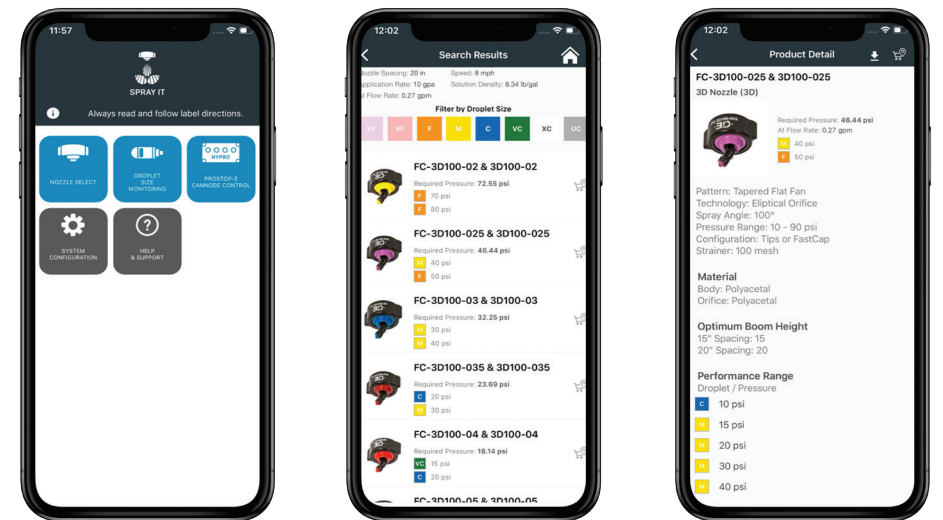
11:57

SPRAY IT

Always read and follow label directions.

NOZZLE SELECT

DROPLET SIZE MONITORING

HYPRO

PROSTOP-E CANNODE CONTROL

SYSTEM CONFIGURATION

HELP & SUPPORT

12:02

Search Results

Nozzle Spacing: 20 in
Speed: 8 mph
Application Rate: 10 gpa
Solution Density: 8.34 lb/gal
At Flow Rate: 0.27 gpm

Filter by Droplet Size

XF VF F M C VC XC UC

FC-3D100-02 & 3D100-02
Required Pressure: 72.55 psi
F 70 psi
F 80 psi

FC-3D100-025 & 3D100-025
Required Pressure: 46.44 psi
M 40 psi
F 50 psi

FC-3D100-03 & 3D100-03
Required Pressure: 32.25 psi
M 30 psi
M 40 psi

FC-3D100-035 & 3D100-035
Required Pressure: 23.69 psi
C 20 psi
M 30 psi

FC-3D100-04 & 3D100-04
Required Pressure: 18.14 psi
VC 15 psi
C 20 psi

FC-3D100-05 & 3D100-05

12:02

Product Detail

FC-3D100-025 & 3D100-025
3D Nozzle (3D)

Required Pressure: 46.44 psi
At Flow Rate: 0.27 gpm
M 40 psi
F 50 psi

Pattern: Tapered Flat Fan
Technology: Elliptical Orifice
Spray Angle: 100°
Pressure Range: 10 - 90 psi
Configuration: Tips or FastCap
Strainer: 100 mesh

Material
Body: Polyacetal
Orifice: Polyacetal

Optimum Boom Height
15" Spacing: 15
20" Spacing: 20

Performance Range
Droplet / Pressure
C 10 psi
M 15 psi
M 20 psi
M 30 psi
M 40 psi